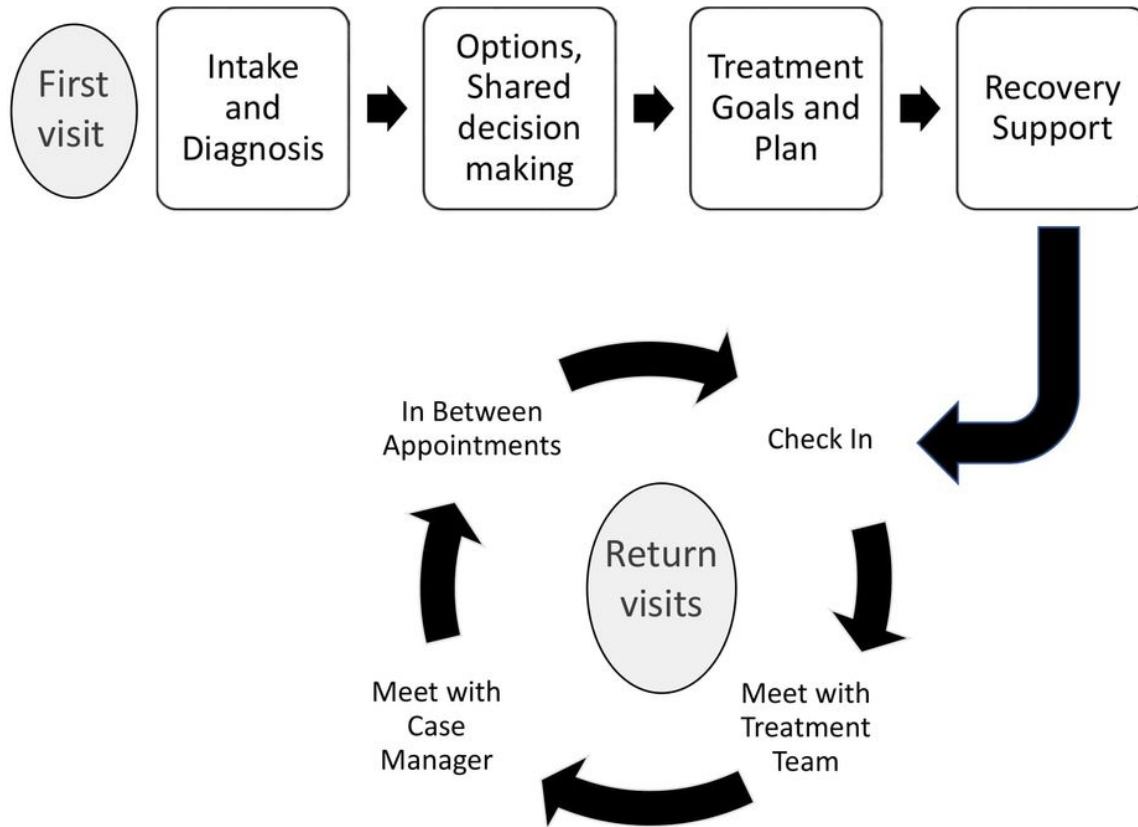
First visit

Intake and Diagnosis

Options, Shared decision making

Treatment Goals and Plan

Recovery Support

Check In

Meet with Treatment Team

Meet with Case Manager

In Between Appointments

Return visits